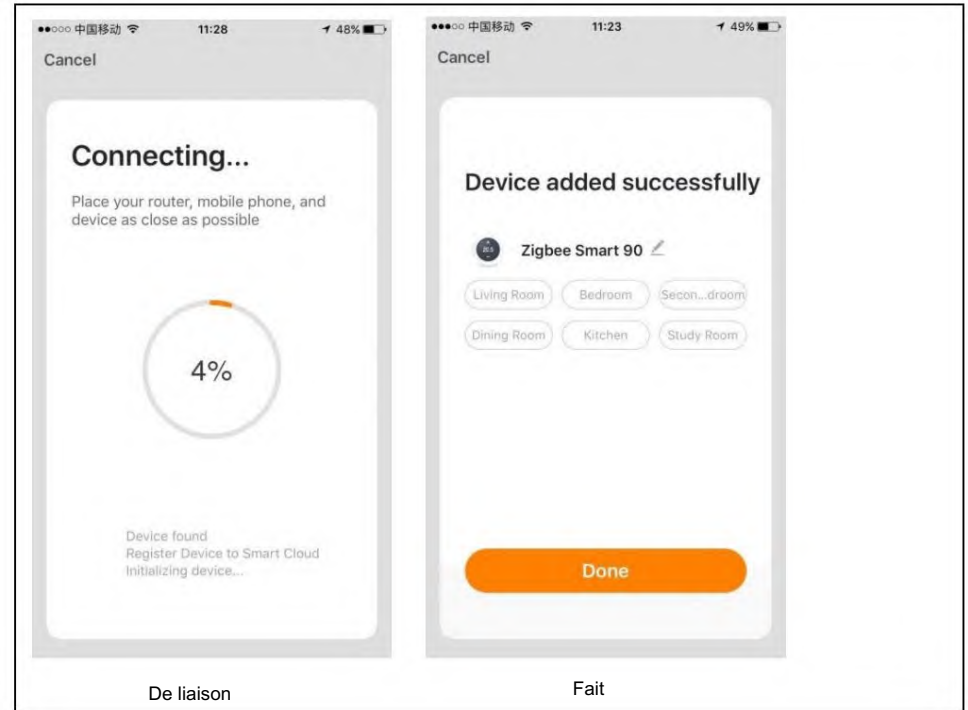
●●○○○ 中国移动 11:28 48%

Cancel

Connecting...

Place your router, mobile phone, and device as close as possible

4%

Device found
Register Device to Smart Cloud
Initializing device...

De liaison

●●●○○ 中国移动 11:23 49%

Cancel

Device added successfully

Zigbee Smart 90

Living Room
Bedroom
Secon...droom
Dining Room
Kitchen
Study Room

Done

Fait